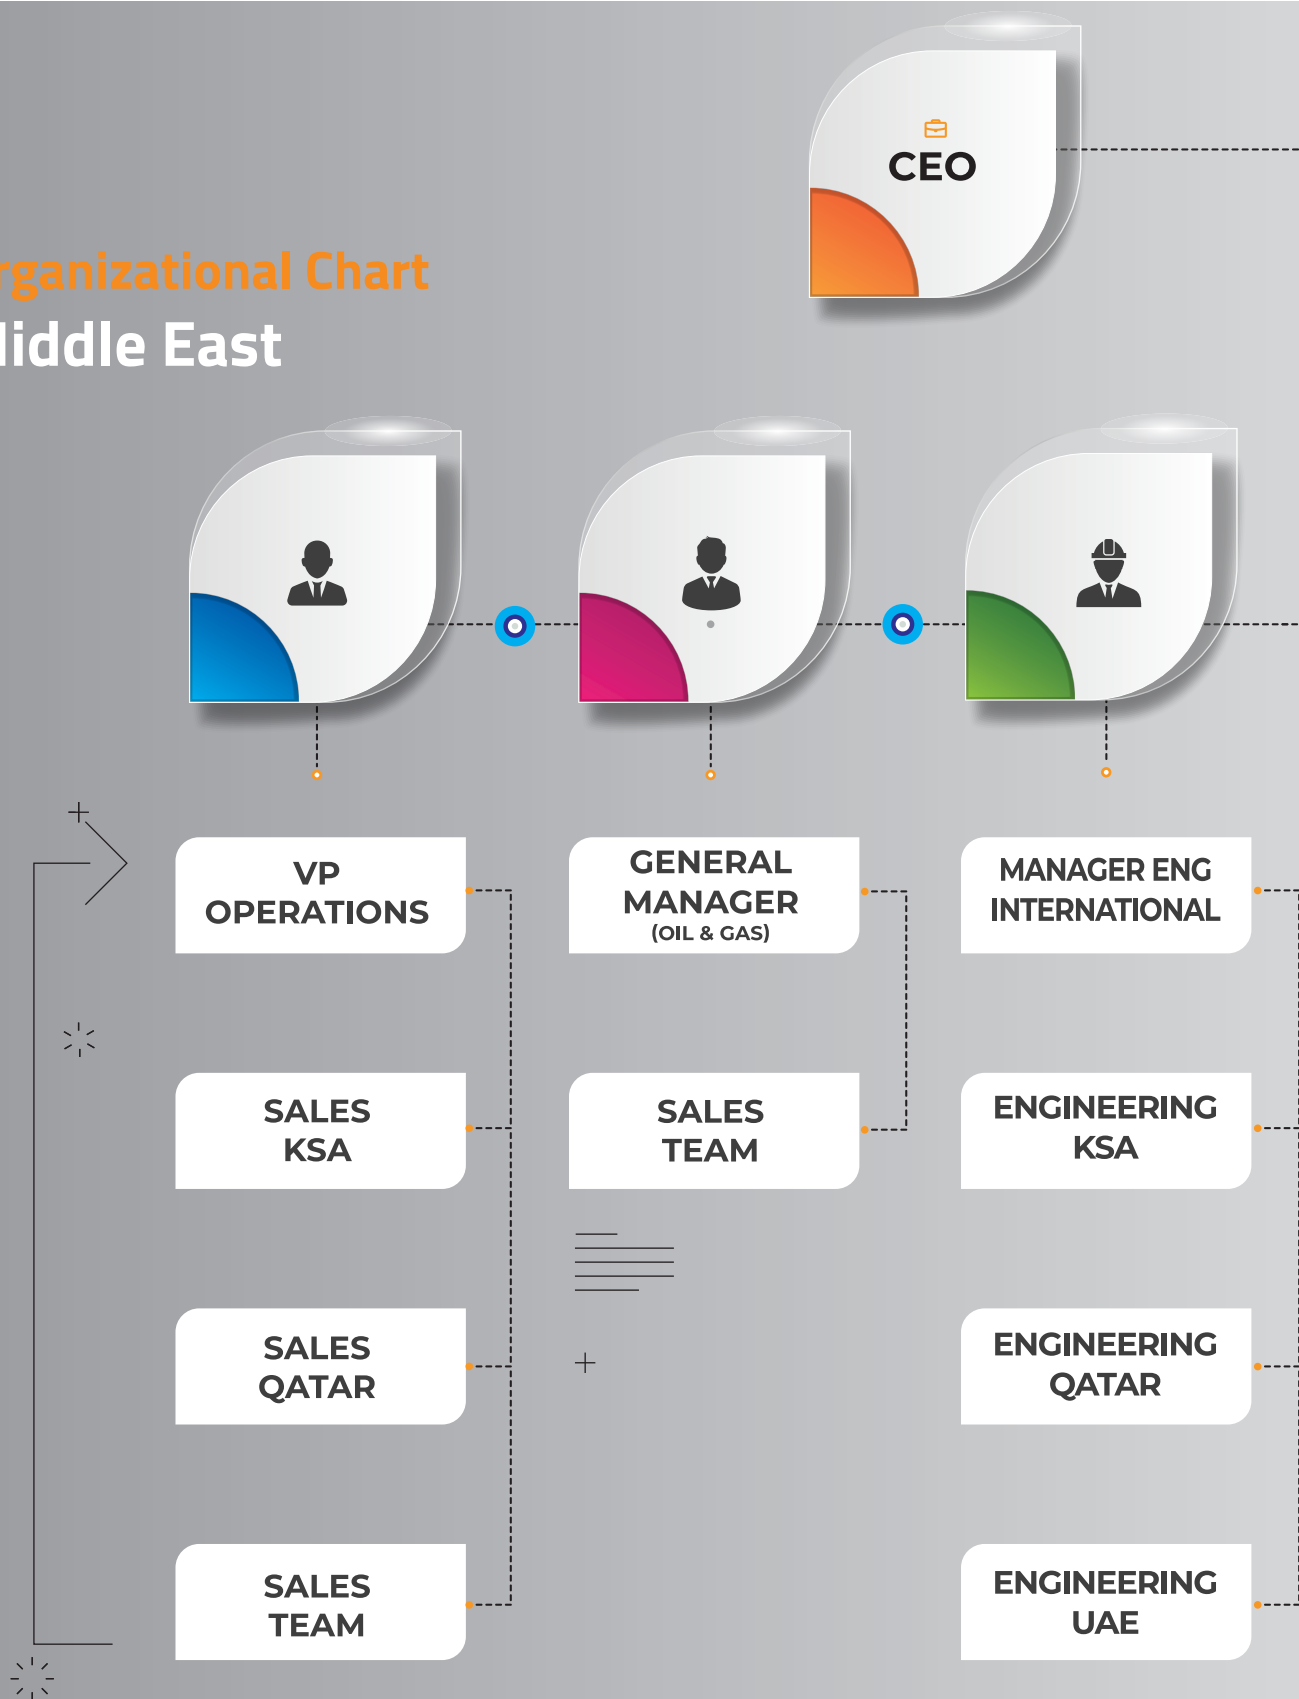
CEO

rganizational Chart
liddle East

VP OPERATIONS

GENERAL MANAGER (OIL & GAS)

MANAGER ENG INTERNATIONAL

SALES KSA

SALES TEAM

ENGINEERING KSA

SALES QATAR

ENGINEERING QATAR

SALES TEAM

ENGINEERING UAE